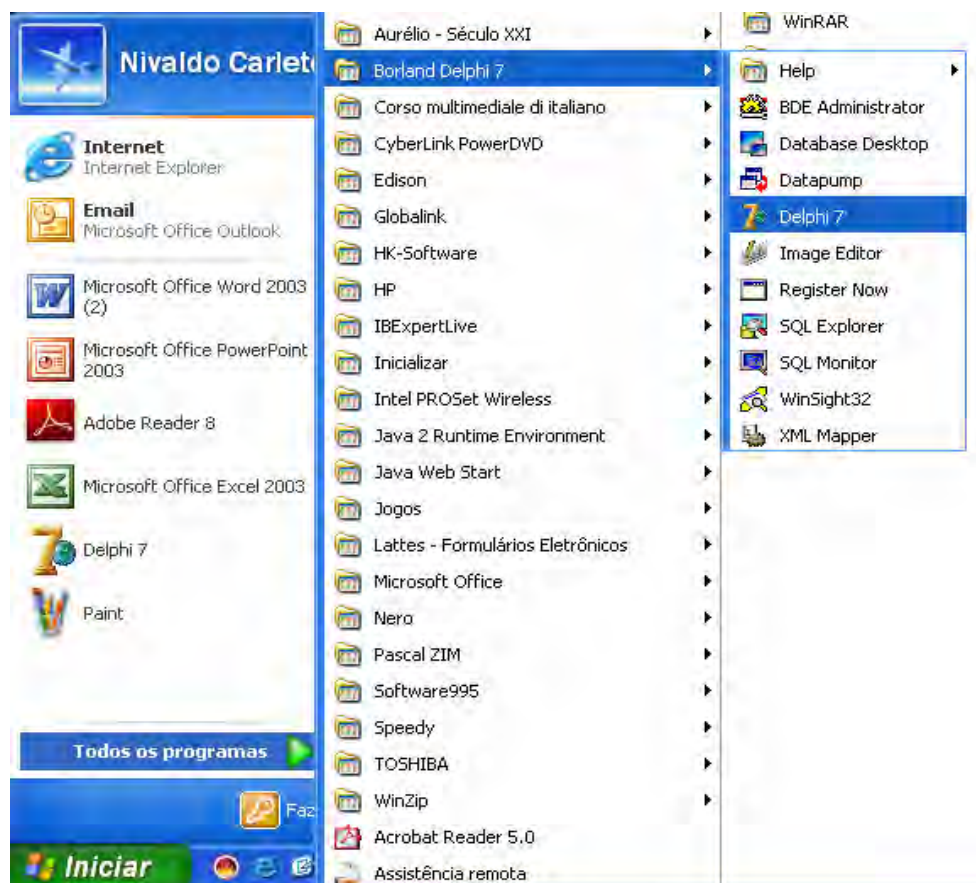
Nivaldo Carlet

Internet
Internet Explorer

Email
Microsoft Office Outlook

Microsoft Office Word 2003 (2)

Microsoft Office PowerPoint 2003

Adobe Reader 8

Microsoft Office Excel 2003

Delphi 7

Paint

Todos os programas

Faz

Iniciar

Aurélio - Século XXI
Borland Delphi 7
Corso multimediale di italiano
CyberLink PowerDVD
Edison
Globalink
HK-Software
HP
IBExpertLive
Inicializar
Intel PROSet Wireless
Java 2 Runtime Environment
Java Web Start
Jogos
Lattes - Formulários Eletrônicos
Microsoft Office
Nero
Pascal ZIM
Software995
Speedy
TOSHIBA
WinZip
Acrobat Reader 5.0
Assistência remota

WinRAR
Help
BDE Administrator
Database Desktop
Datapump
Delphi 7
Image Editor
Register Now
SQL Explorer
SQL Monitor
WinSight32
XML Mapper